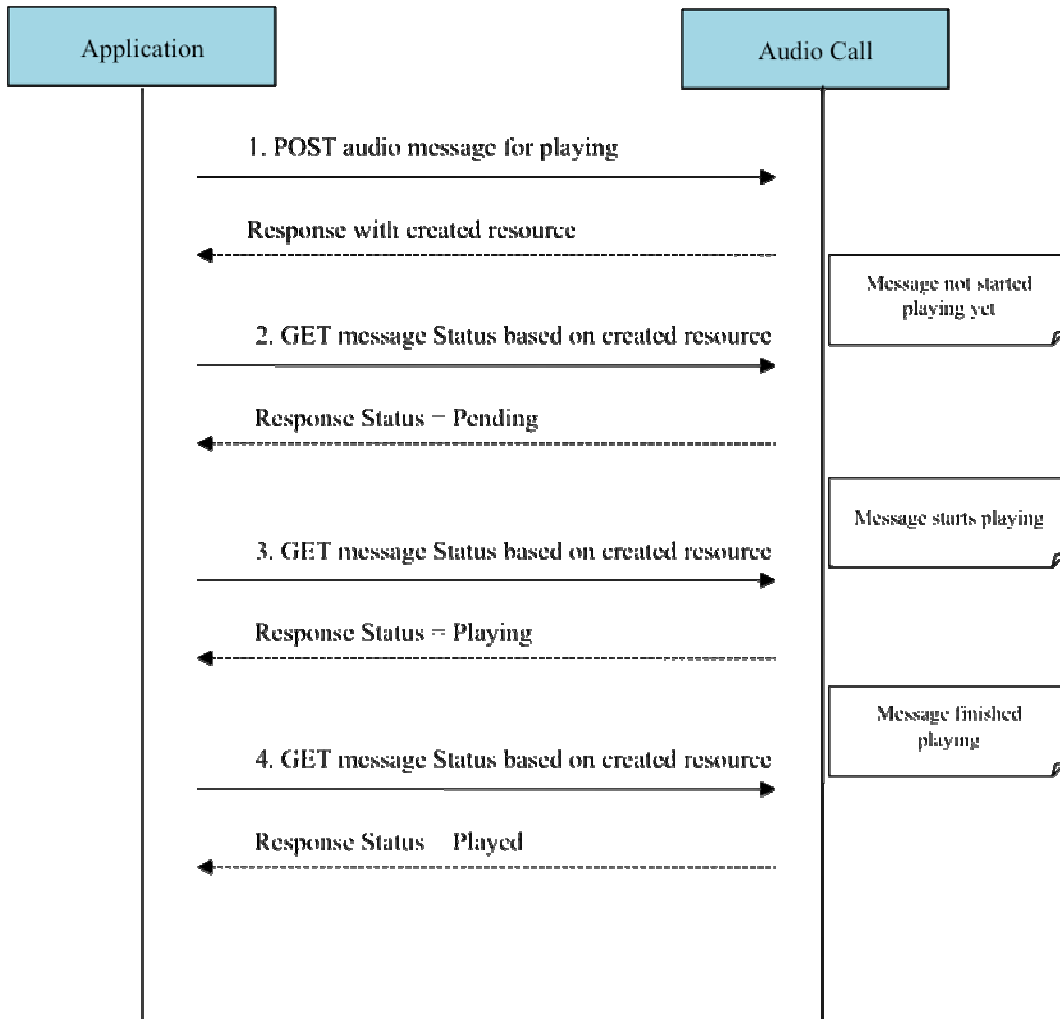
Application

Audio Call

1. POST audio message for playing

Response with created resource

Message not started playing yet

2. GET message Status based on created resource

Response Status = Pending

Message starts playing

3. GET message Status based on created resource

Response Status = Playing

Message finished playing

4. GET message Status based on created resource

Response Status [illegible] Played